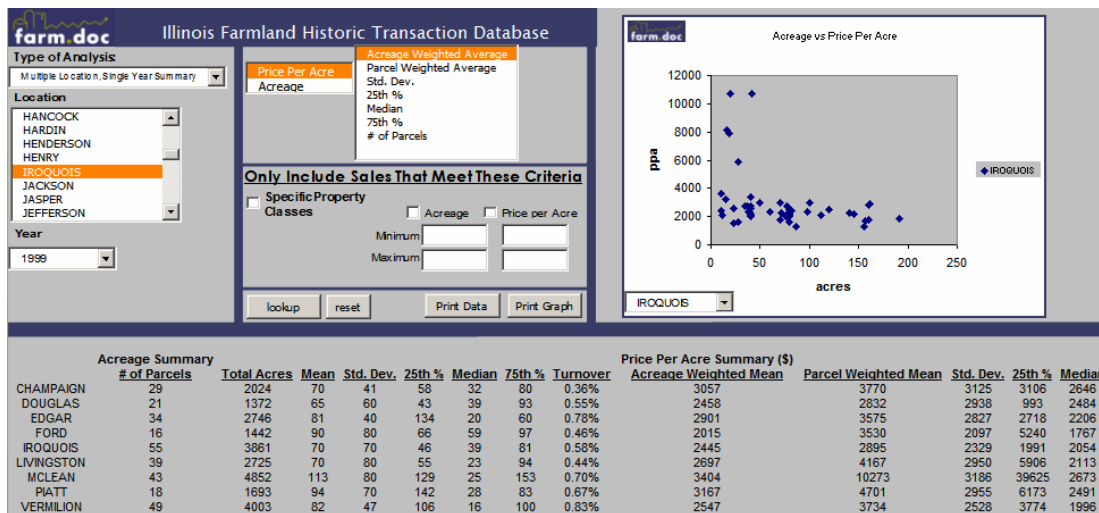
farm.doc

Illinois Farmland Historic Transaction Database

Type of Analysis
Multiple Location, Single Year Summary

Location
HANCOCK
HARDIN
HENDERSON
HENRY
IROQUOIS
JACKSON
JASPER
JEFFERSON

Year
1999

Price Per Acre
Acreage

Acreage Weighted Average
Parcel Weighted Average
Std. Dev.
25th %
Median
75th %
# of Parcels

Only Include Sales That Meet These Criteria
Specific Property Classes
Acreage
Price per Acre
Minimum
Maximum

lookup
reset
Print Data
Print Graph

farm.doc
Acreage vs Price Per Acre
12000
10000
8000
6000
4000
2000
0
ppa
0
50
100
150
200
250
acres
IROQUOIS
IROQUOIS

Acreage Summary

Price Per Acre Summary ($)

| | # of Parcels | Total Acres | Mean | Std. Dev. | 25th % | Median | 75th % | Turnover | Acreage Weighted Mean | Parcel Weighted Mean | Std. Dev. | 25th % | Median |
|---|---|---|---|---|---|---|---|---|---|---|---|---|---|
| CHAMPAIGN | 29 | 2024 | 70 | 41 | 58 | 32 | 80 | 0.36% | 3057 | 3770 | 3125 | 3106 | 2646 |
| DOUGLAS | 21 | 1372 | 65 | 60 | 43 | 39 | 93 | 0.55% | 2458 | 2832 | 2938 | 993 | 2484 |
| EDGAR | 34 | 2746 | 81 | 40 | 134 | 20 | 60 | 0.78% | 2901 | 3575 | 2827 | 2718 | 2206 |
| FORD | 16 | 1442 | 90 | 80 | 66 | 59 | 97 | 0.46% | 2015 | 3530 | 2097 | 5240 | 1767 |
| IROQUOIS | 55 | 3861 | 70 | 70 | 46 | 39 | 81 | 0.58% | 2445 | 2895 | 2329 | 1991 | 2054 |
| LIVINGSTON | 39 | 2725 | 70 | 80 | 55 | 23 | 94 | 0.44% | 2697 | 4167 | 2950 | 5906 | 2113 |
| MCLEAN | 43 | 4852 | 113 | 80 | 129 | 25 | 153 | 0.70% | 3404 | 10273 | 3186 | 39625 | 2673 |
| PIATT | 18 | 1693 | 94 | 70 | 142 | 28 | 83 | 0.67% | 3167 | 4701 | 2955 | 6173 | 2491 |
| VERMILION | 49 | 4003 | 82 | 47 | 106 | 16 | 100 | 0.83% | 2547 | 3734 | 2528 | 3774 | 1996 |